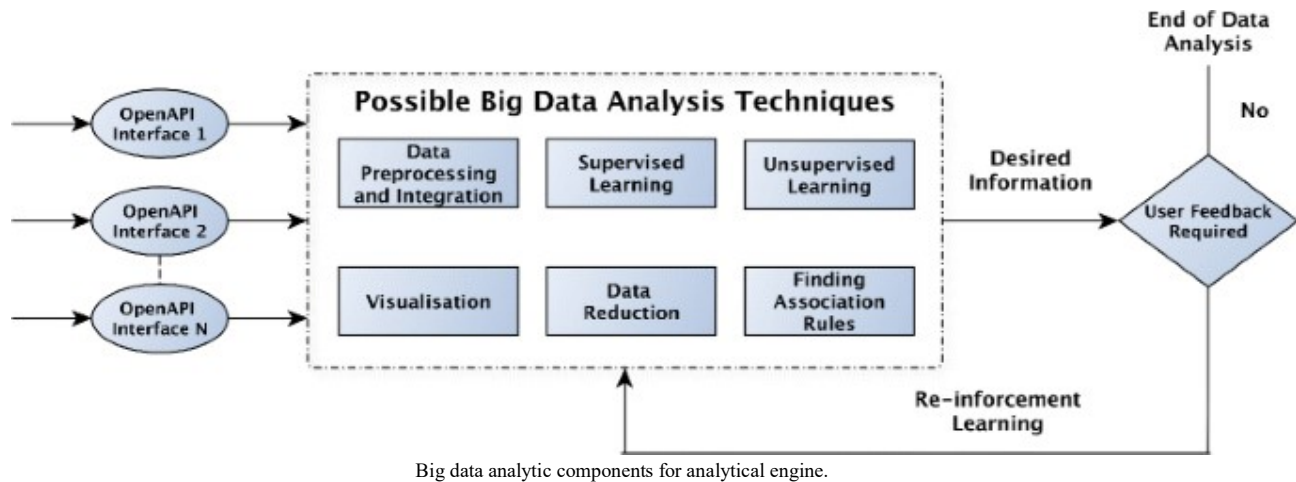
OpenAPI Interface 1

OpenAPI Interface 2

OpenAPI Interface N

Possible Big Data Analysis Techniques

Data Preprocessing and Integration

Supervised Learning

Unsupervised Learning

Visualisation

Data Reduction

Finding Association Rules

Desired Information

End of Data Analysis

No

User Feedback Required

Re-inforcement Learning

Big data analytic components for analytical engine.